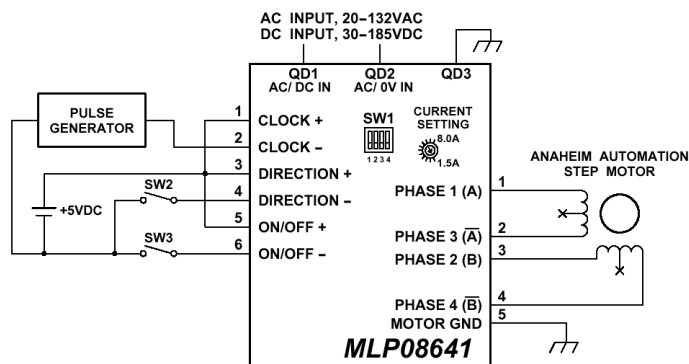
AC INPUT, 20–132VAC
DC INPUT, 30–185VDC

QD1
AC/ DC IN

QD2
AC/ 0V IN

QD3

PULSE GENERATOR

1 CLOCK +
2 CLOCK –
3 DIRECTION +
4 DIRECTION –
5 ON/OFF +
6 ON/OFF –

SW1
1 2 3 4

CURRENT SETTING
8.0A
1.5A

+5VDC

SW2

SW3

ANAHEIM AUTOMATION STEP MOTOR

PHASE 1 (A) 1
PHASE 3 ($\overline{A}$) 2
PHASE 2 (B) 3
PHASE 4 ($\overline{B}$) 4
MOTOR GND 5

MLP08641